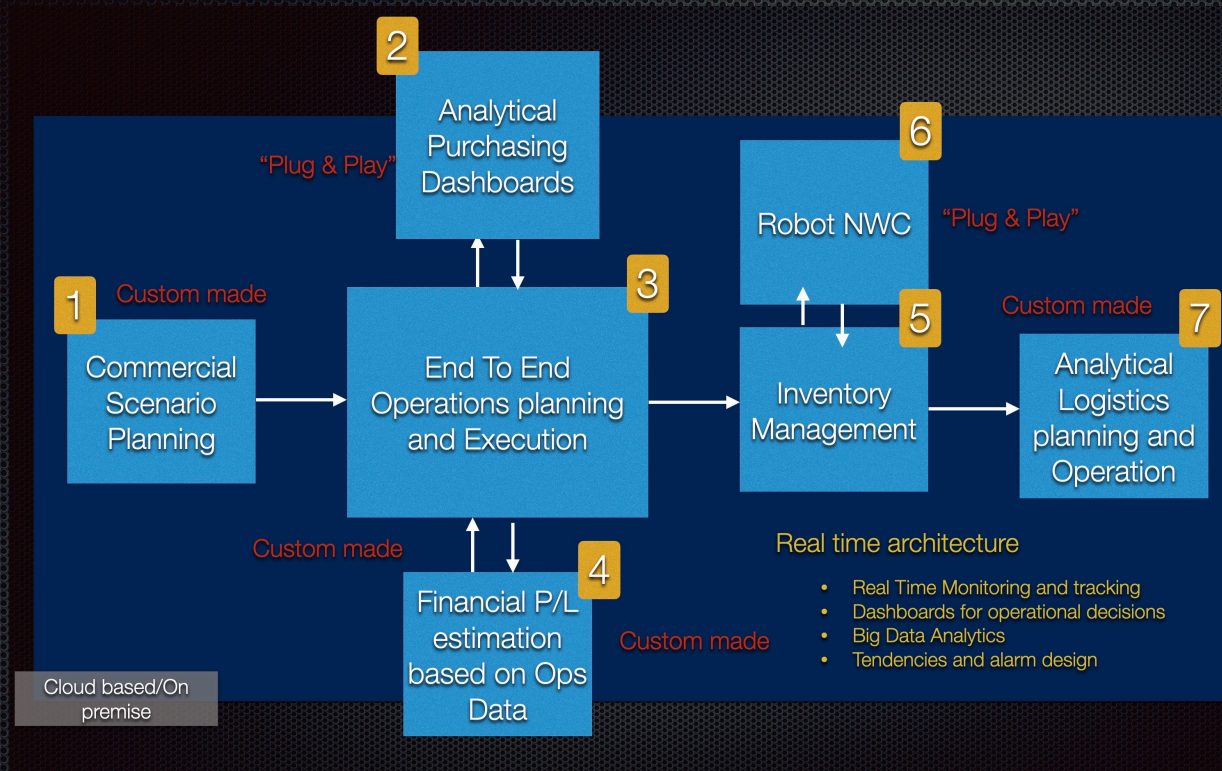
2
Analytical Purchasing Dashboards

"Plug & Play"

6
Robot NWC

"Plug & Play"

1
Custom made
Commercial Scenario Planning

3
End To End Operations planning and Execution

5
Inventory Management

Custom made
7
Analytical Logistics planning and Operation

Custom made

4
Financial P/L estimation based on Ops Data

Custom made

Real time architecture

- Real Time Monitoring and tracking
- Dashboards for operational decisions
- Big Data Analytics
- Tendencies and alarm design

Cloud based/On premise